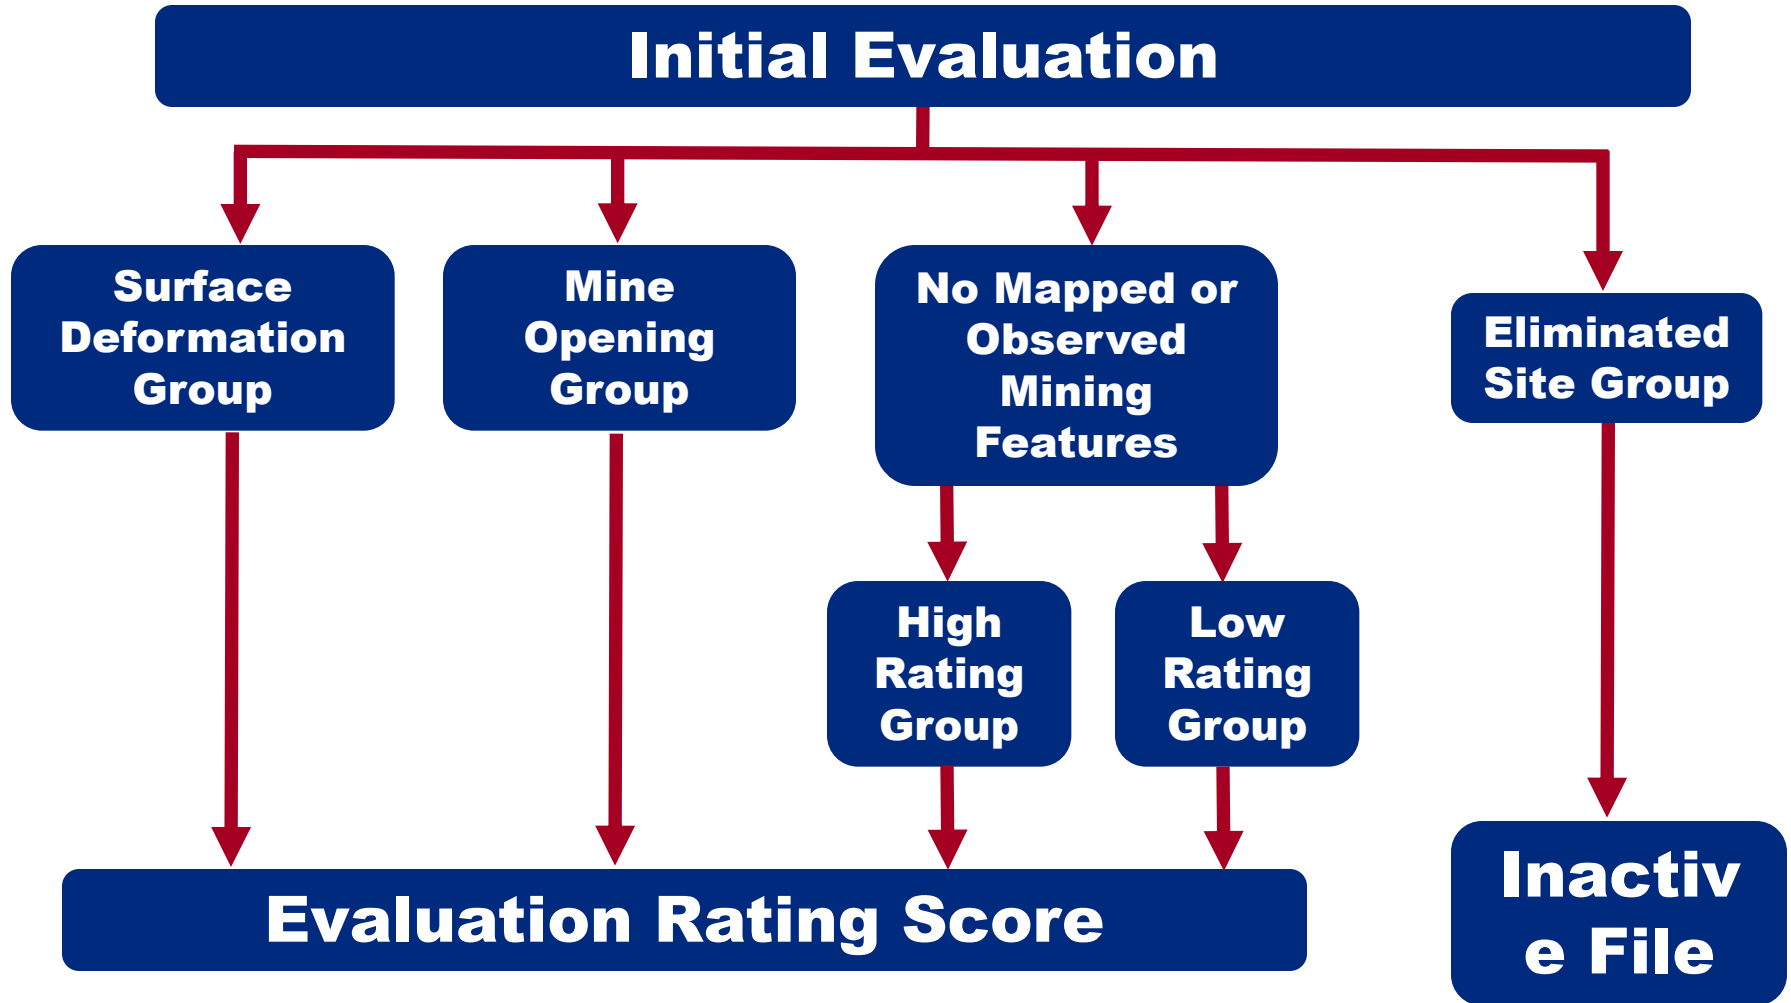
Initial Evaluation

Surface Deformation Group

Mine Opening Group

No Mapped or Observed Mining Features

Eliminated Site Group

High Rating Group

Low Rating Group

Evaluation Rating Score

Inactiv e File